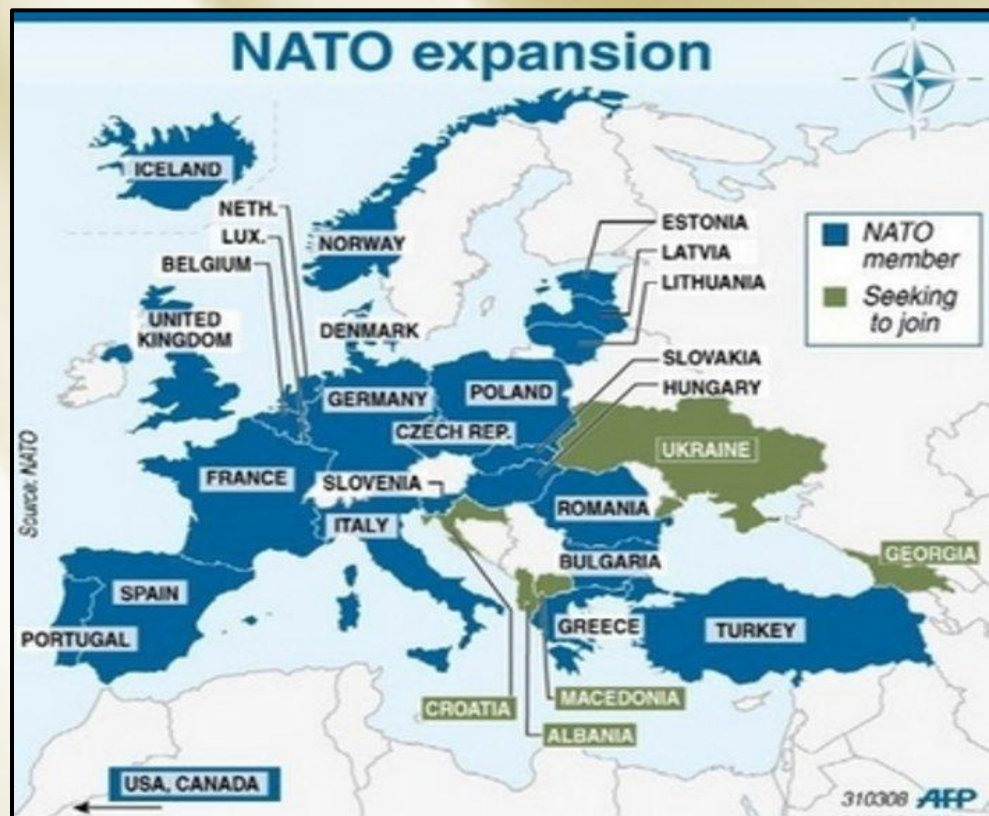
NATO expansion

NATO member
Seeking to join

ICELAND
NETH.
LUX.
BELGIUM
NORWAY
UNITED KINGDOM
DENMARK
ESTONIA
LATVIA
LITHUANIA
SLOVAKIA
HUNGARY
GERMANY
POLAND
CZECH REP.
UKRAINE
FRANCE
SLOVENIA
ROMANIA
ITALY
BULGARIA
GEORGIA
SPAIN
PORTUGAL
GREECE
TURKEY
CROATIA
MACEDONIA
ALBANIA
USA, CANADA

Source: NATO
310308 AFP